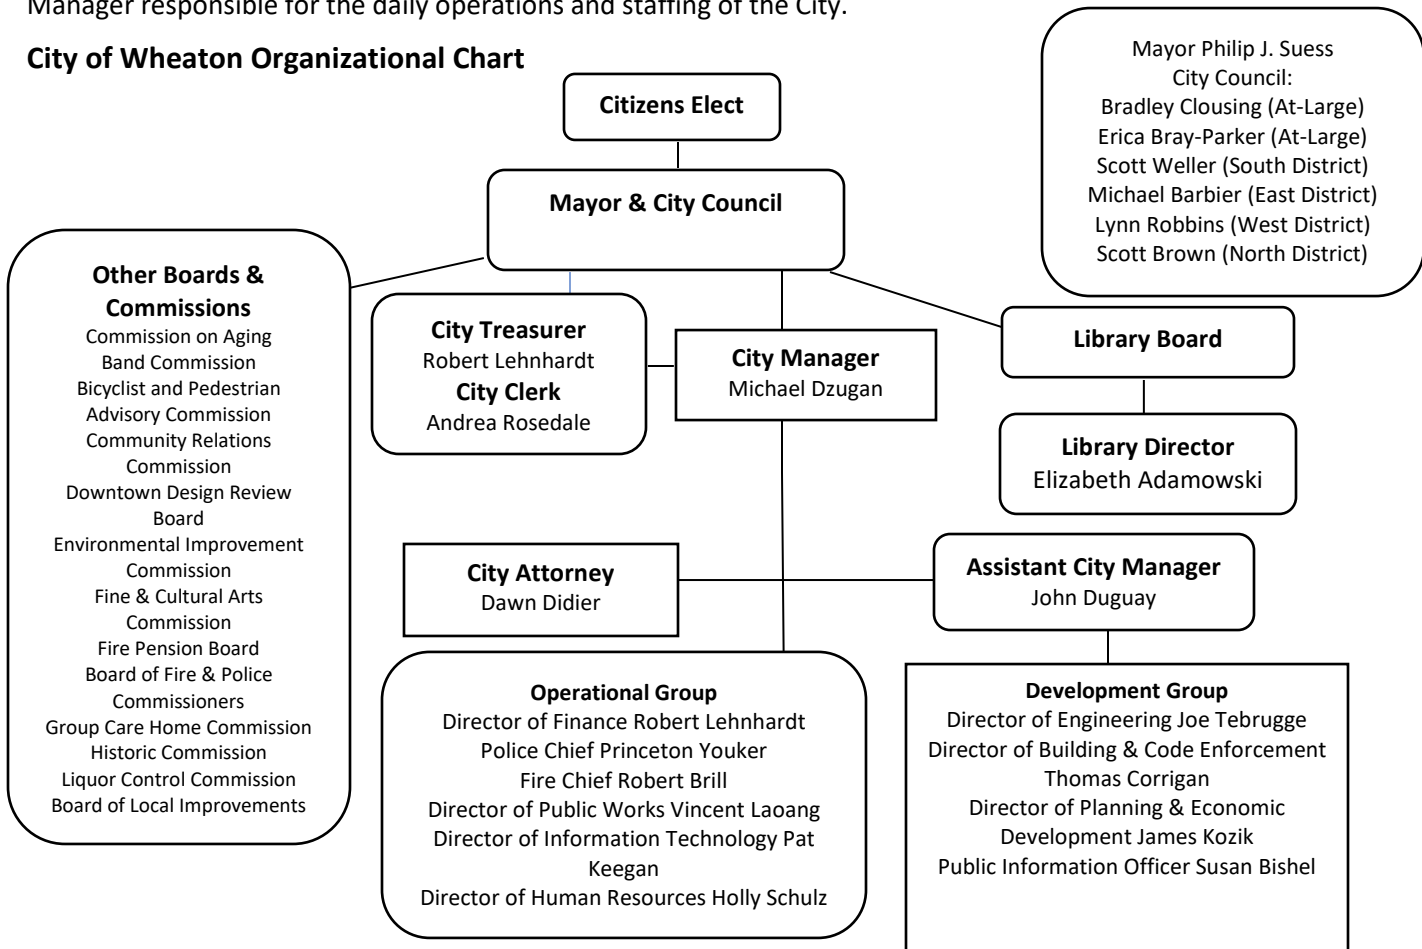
Manager responsible for the daily operations and staffing of the City.

**City of Wheaton Organizational Chart**

Mayor Philip J. Suess
City Council:
Bradley Clousing (At-Large)
Erica Bray-Parker (At-Large)
Scott Weller (South District)
Michael Barbier (East District)
Lynn Robbins (West District)
Scott Brown (North District)

**Citizens Elect**

**Mayor & City Council**

**Other Boards & Commissions**
Commission on Aging
Band Commission
Bicyclist and Pedestrian Advisory Commission
Community Relations Commission
Downtown Design Review Board
Environmental Improvement Commission
Fine & Cultural Arts Commission
Fire Pension Board
Board of Fire & Police Commissioners
Group Care Home Commission
Historic Commission
Liquor Control Commission
Board of Local Improvements

**City Treasurer**
Robert Lehnhardt
**City Clerk**
Andrea Rosedale

**City Manager**
Michael Dzugan

**Library Board**

**Library Director**
Elizabeth Adamowski

**City Attorney**
Dawn Didier

**Assistant City Manager**
John Duguay

**Operational Group**
Director of Finance Robert Lehnhardt
Police Chief Princeton Youker
Fire Chief Robert Brill
Director of Public Works Vincent Laoang
Director of Information Technology Pat Keegan
Director of Human Resources Holly Schulz

**Development Group**
Director of Engineering Joe Tebrugge
Director of Building & Code Enforcement Thomas Corrigan
Director of Planning & Economic Development James Kozik
Public Information Officer Susan Bishel